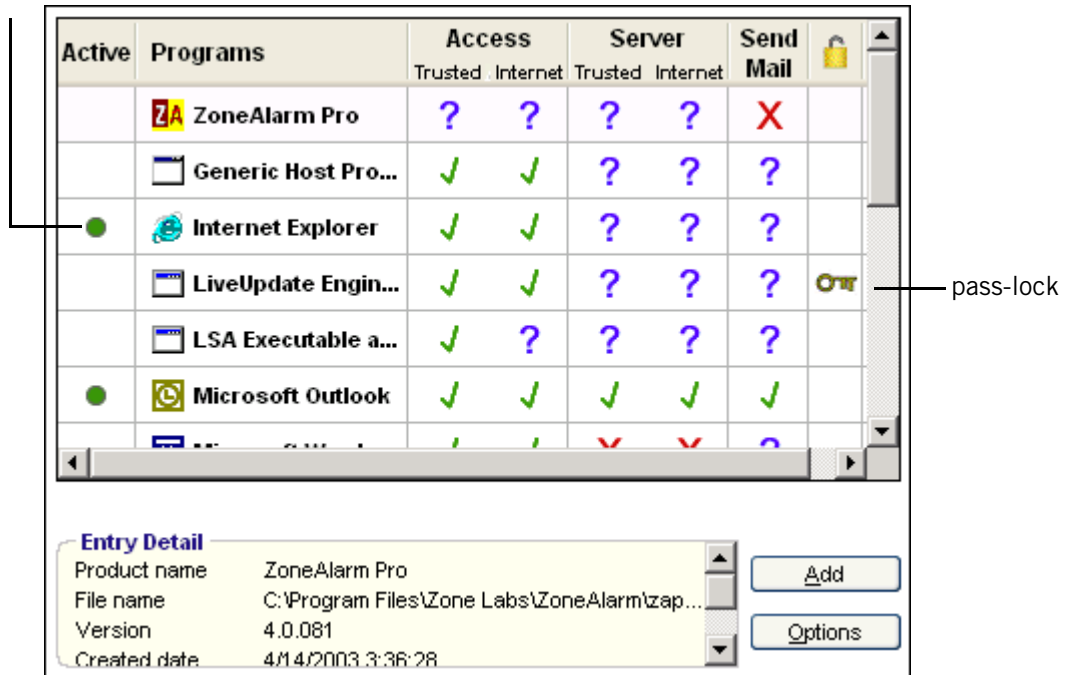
| Active | Programs | Access Trusted | Access Internet | Server Trusted | Server Internet | Send Mail | |
|---|---|---|---|---|---|---|---|
| | ZA ZoneAlarm Pro | ? | ? | ? | ? | X | |
| | Generic Host Pro... | ✓ | ✓ | ? | ? | ? | |
| ● | Internet Explorer | ✓ | ✓ | ? | ? | ? | |
| | LiveUpdate Engin... | ✓ | ✓ | ? | ? | ? | |
| | LSA Executable a... | ✓ | ? | ? | ? | ? | |
| ● | Microsoft Outlook | ✓ | ✓ | ✓ | ✓ | ✓ | |
| | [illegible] | | | | | | |

pass-lock

Entry Detail
Product name ZoneAlarm Pro
File name C:\Program Files\Zone Labs\ZoneAlarm\zap...
Version 4.0.081
Created date 4/14/2003 3:36:28

Add

Options